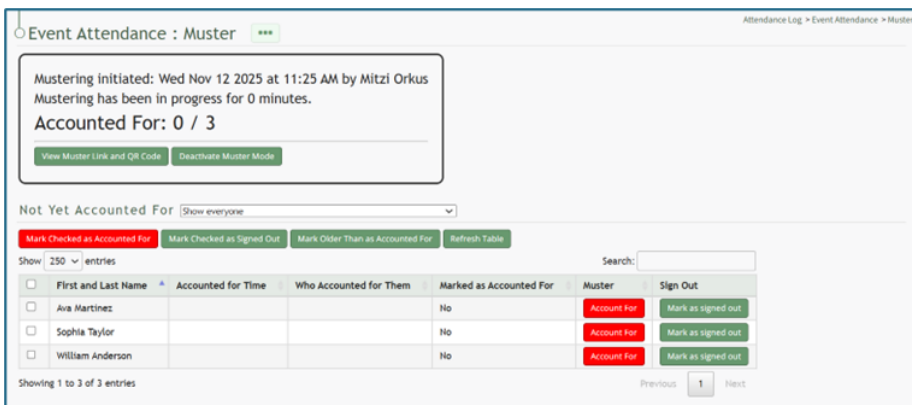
Event Attendance : Muster •••

Attendance Log > Event Attendance > Muster

Mustering initiated: Wed Nov 12 2025 at 11:25 AM by Mitzi Orkus
Mustering has been in progress for 0 minutes.

Accounted For: 0 / 3

View Muster Link and QR Code | Deactivate Muster Mode

Not Yet Accounted For Show everyone

Mark Checked as Accounted For | Mark Checked as Signed Out | Mark Older Than as Accounted For | Refresh Table

Show 250 entries

Search:

| | First and Last Name | Accounted for Time | Who Accounted for Them | Marked as Accounted For | Muster | Sign Out |
|---|---|---|---|---|---|---|
| ☐ | Ava Martinez | | | No | Account For | Mark as signed out |
| ☐ | Sophia Taylor | | | No | Account For | Mark as signed out |
| ☐ | William Anderson | | | No | Account For | Mark as signed out |

Showing 1 to 3 of 3 entries

Previous 1 Next